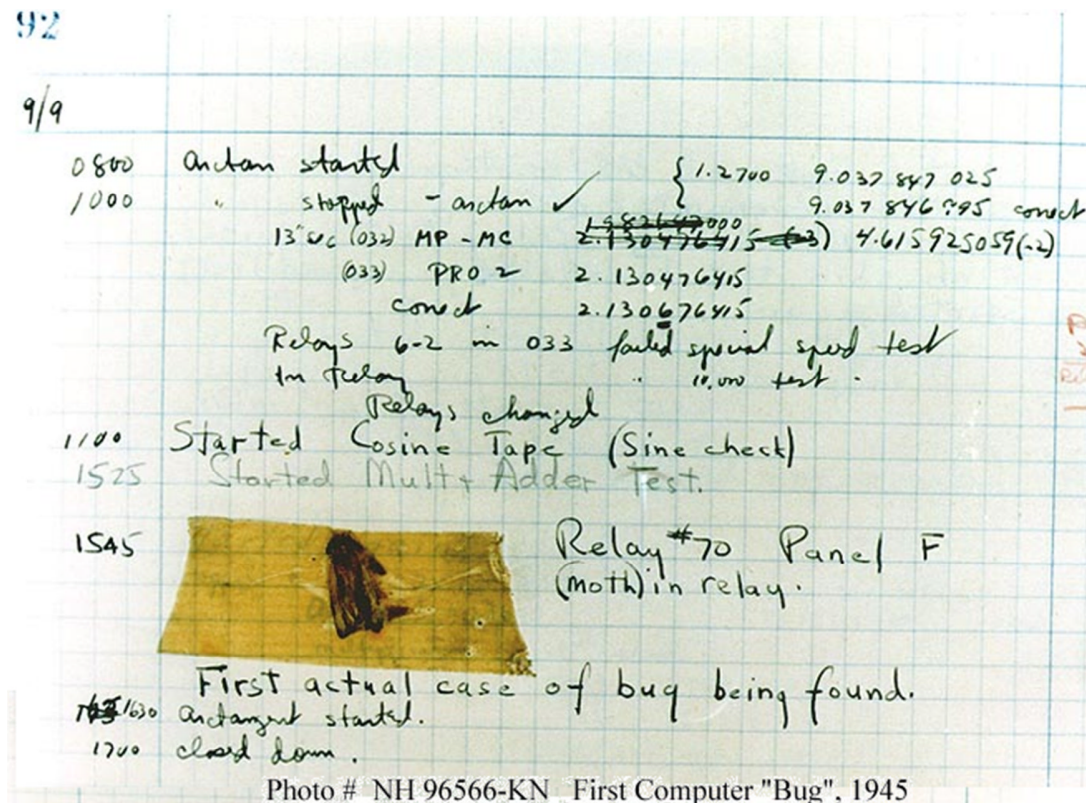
92

9/9

0800 anctan started
1000 " stopped - anctan ✓ {1.2700 9.037 847 025
9.037 846 995 conect
13"uc (032) MP - MC ~~1.982147000~~ ~~2.130476415~~ ~~(23)~~ 4.615925059(-2)
(033) PRO 2 2.130476415
conect 2.130676415
Relays 6-2 in 033 failed special speed test
in relay " 11.000 test .
Relays changed
1100 Started Cosine Tape (Sine check)
1525 Started Mult + Adder Test.
1545 Relay #70 Panel F
(moth) in relay.
First actual case of bug being found.
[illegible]1630 antangent started.
1700 closed down.

Photo # NH 96566-KN First Computer "Bug", 1945